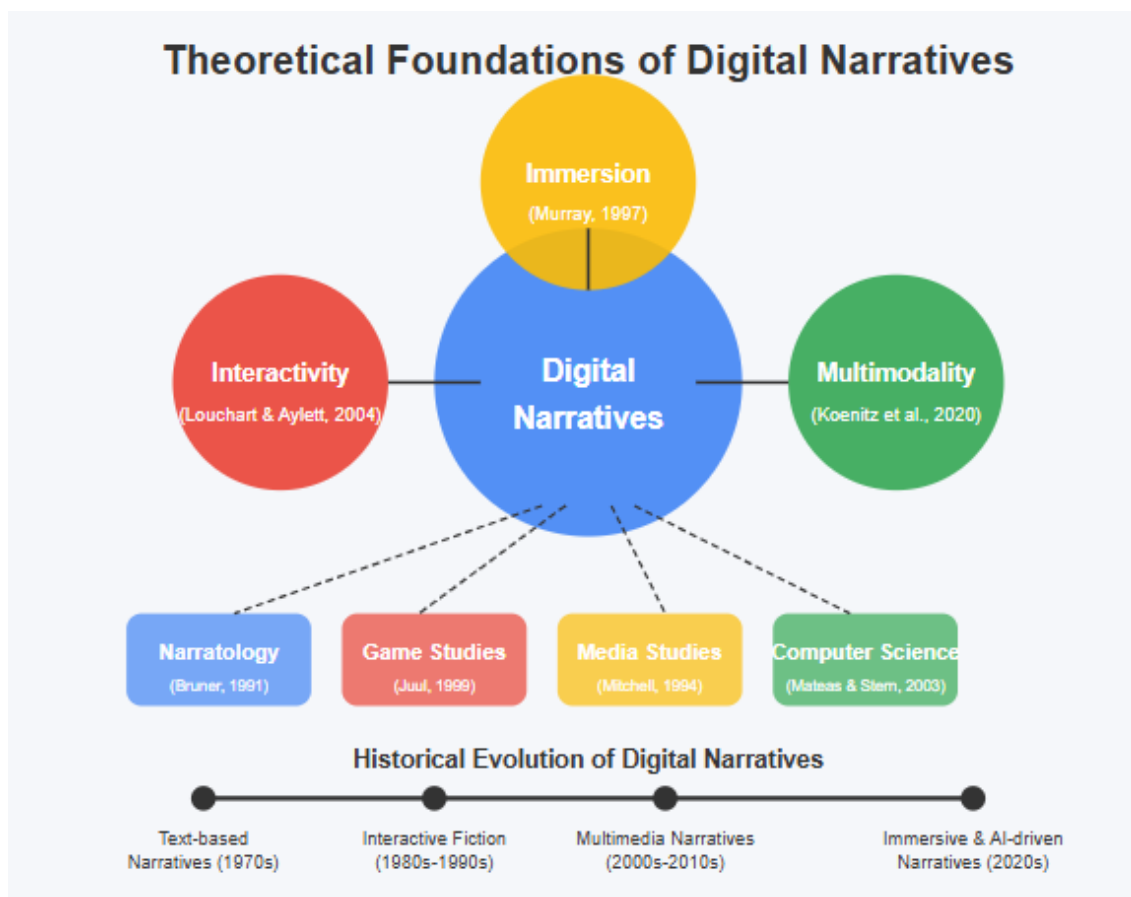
Theoretical Foundations of Digital Narratives

Immersion
(Murray, 1997)

Interactivity
(Louchart & Aylett, 2004)

Digital Narratives

Multimodality
(Koenitz et al., 2020)

Narratology
(Bruner, 1991)

Game Studies
(Juul, 1999)

Media Studies
(Mitchell, 1994)

Computer Science
(Mateas & Stern, 2003)

Historical Evolution of Digital Narratives

Text-based Narratives (1970s)

Interactive Fiction (1980s-1990s)

Multimedia Narratives (2000s-2010s)

Immersive & AI-driven Narratives (2020s)